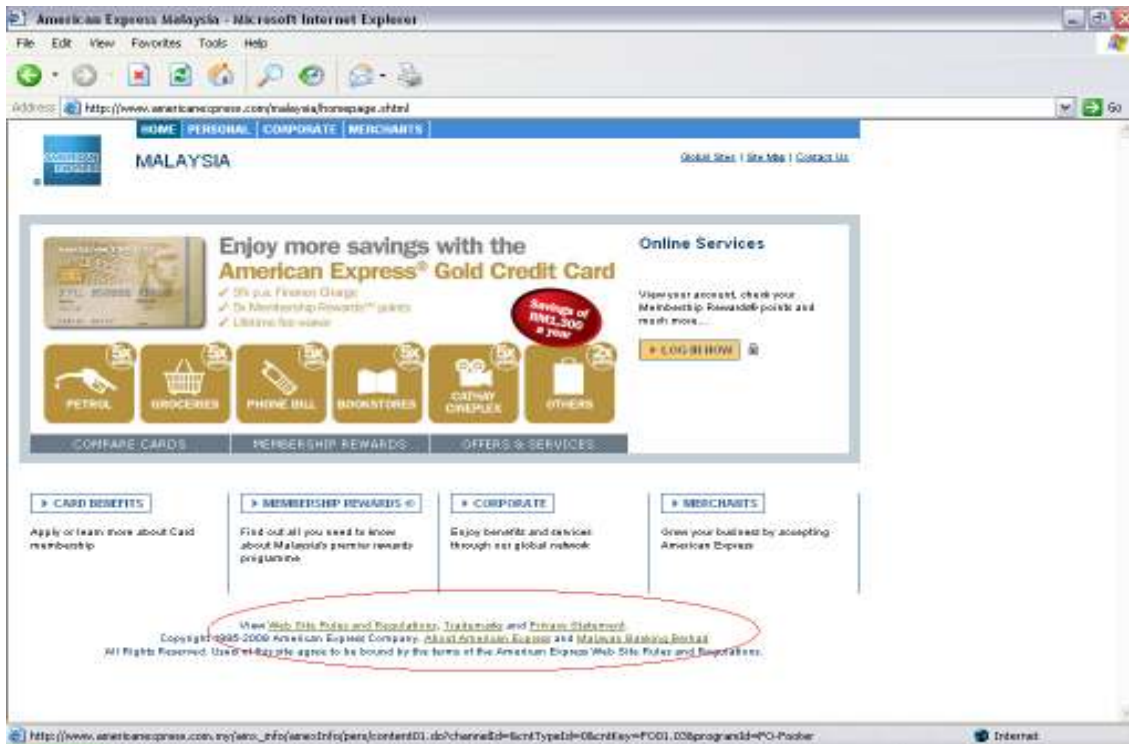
American Express Malaysia - Microsoft Internet Explorer

File Edit View Favorites Tools Help

Address http://www.americanexpress.com/malaysia/homepage.shtml

Go

HOME PERSONAL CORPORATE MERCHANTS

AMERICAN EXPRESS

MALAYSIA

Global Sites | Site Map | Contact Us

Enjoy more savings with the American Express® Gold Credit Card

✓ 5% p.a. Finance Charge
✓ 5x Membership Rewards™ points
✓ Lifetime fee waiver

Savings of RM1,300 a year

5X PETROL

5X GROCERIES

5X PHONE BILL

5X BOOKSTORES

5X CATHAY CINEPLEX

2X OTHERS

COMPARE CARDS MEMBERSHIP REWARDS OFFERS & SERVICES

Online Services

View your account, check your Membership Rewards® points and much more...

► LOG IN NOW

► CARD BENEFITS

Apply or learn more about Card membership

► MEMBERSHIP REWARDS ©

Find out all you need to know about Malaysia's premier rewards programme

► CORPORATE

Enjoy benefits and services through our global network

► MERCHANTS

Grow your business by accepting American Express

View Web Site Rules and Regulations, Trademarks and Privacy Statement.
Copyright 1995-2009 American Express Company. About American Express and Malayan Banking Berhad
All Rights Reserved. Use of this site agree to be bound by the terms of the American Express Web Site Rules and Regulations.

http://www.americanexpress.com.my/amex_info/amexInfo/pers/content01.do?channelId=&cntTypeId=0&cntKey=FO01.03&programId=FO-Footer

Internet